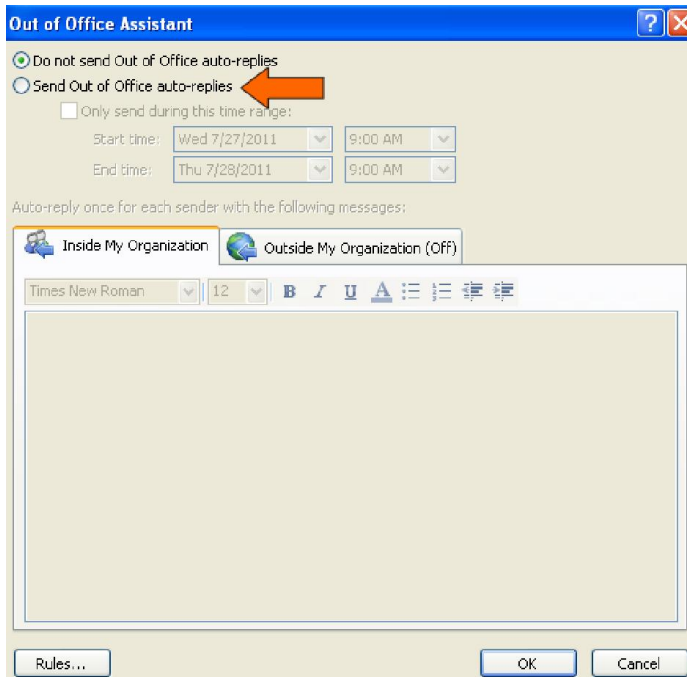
Out of Office Assistant

Do not send Out of Office auto-replies

Send Out of Office auto-replies

Only send during this time range:

Start time: Wed 7/27/2011 9:00 AM

End time: Thu 7/28/2011 9:00 AM

Auto-reply once for each sender with the following messages:

Inside My Organization

Outside My Organization (Off)

Times New Roman 12 B I U A

Rules...

OK

Cancel